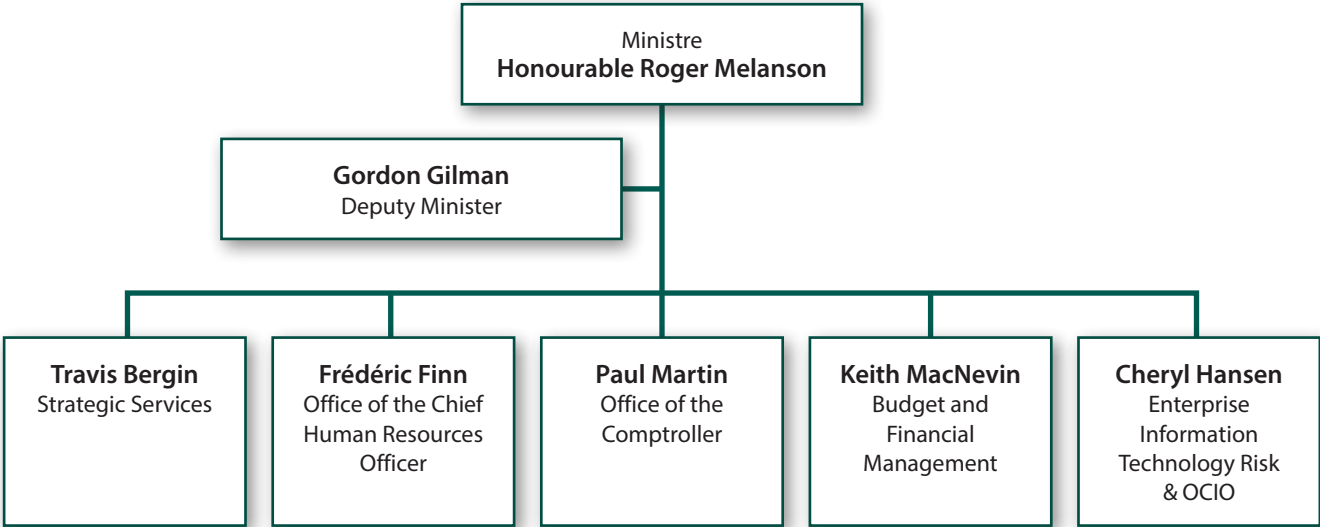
Ministre
**Honourable Roger Melanson**

**Gordon Gilman**
Deputy Minister

**Travis Bergin**
Strategic Services

**Frédéric Finn**
Office of the Chief Human Resources Officer

**Paul Martin**
Office of the Comptroller

**Keith MacNevin**
Budget and Financial Management

**Cheryl Hansen**
Enterprise Information Technology Risk & OCIO